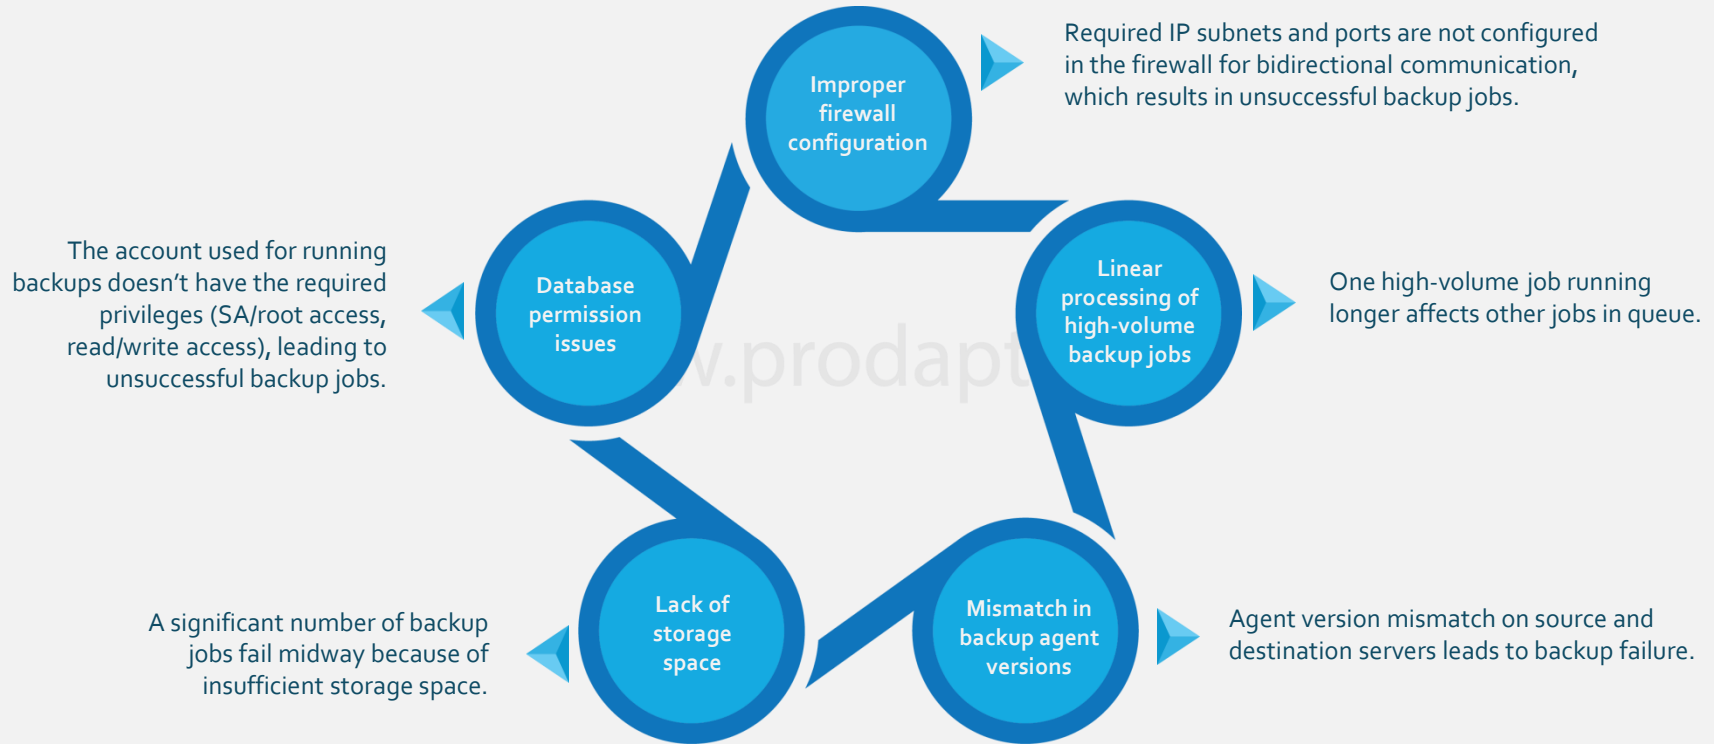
Improper firewall configuration

Required IP subnets and ports are not configured in the firewall for bidirectional communication, which results in unsuccessful backup jobs.

The account used for running backups doesn't have the required privileges (SA/root access, read/write access), leading to unsuccessful backup jobs.

Database permission issues

w.prodapt

Linear processing of high-volume backup jobs

One high-volume job running longer affects other jobs in queue.

A significant number of backup jobs fail midway because of insufficient storage space.

Lack of storage space

Mismatch in backup agent versions

Agent version mismatch on source and destination servers leads to backup failure.